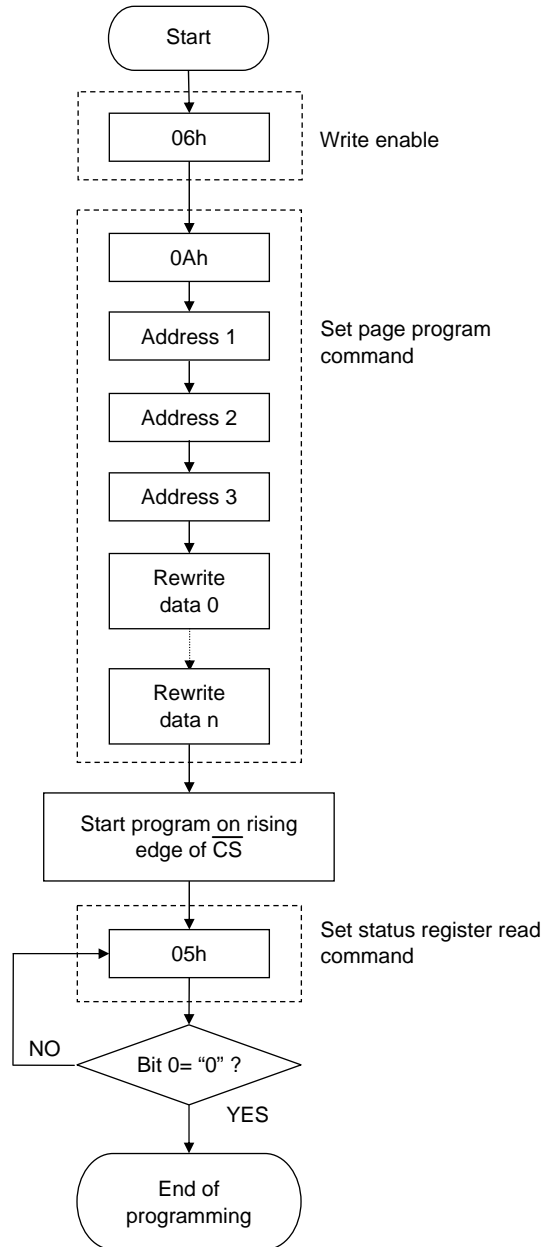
Start

06h

Write enable

0Ah

Address 1

Set page program command

Address 2

Address 3

Rewrite data 0

Rewrite data n

Start program on rising edge of $\overline{CS}$

05h

Set status register read command

NO

Bit 0= “0” ?

YES

End of programming